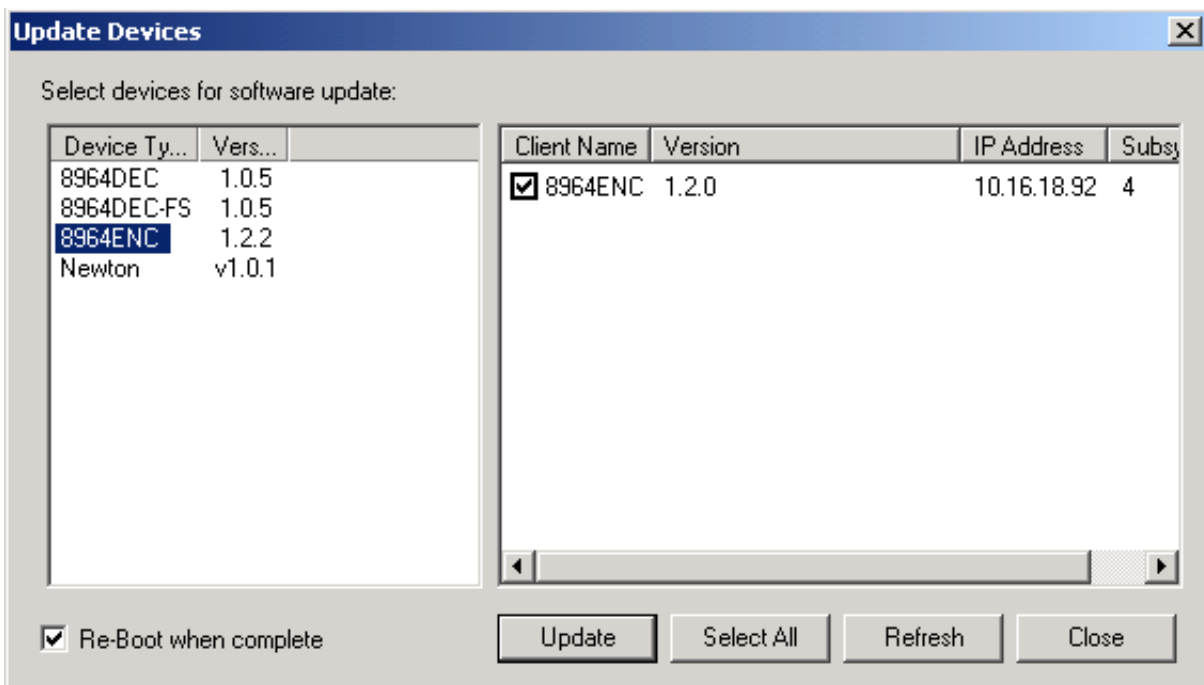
Update Devices

Select devices for software update:

| Device Ty... | Vers... |
|---|---|
| 8964DEC | 1.0.5 |
| 8964DEC-FS | 1.0.5 |
| 8964ENC | 1.2.2 |
| Newton | v1.0.1 |

| Client Name | Version | IP Address | Subsy |
|---|---|---|---|
| 8964ENC | 1.2.0 | 10.16.18.92 | 4 |

Re-Boot when complete

Update Select All Refresh Close